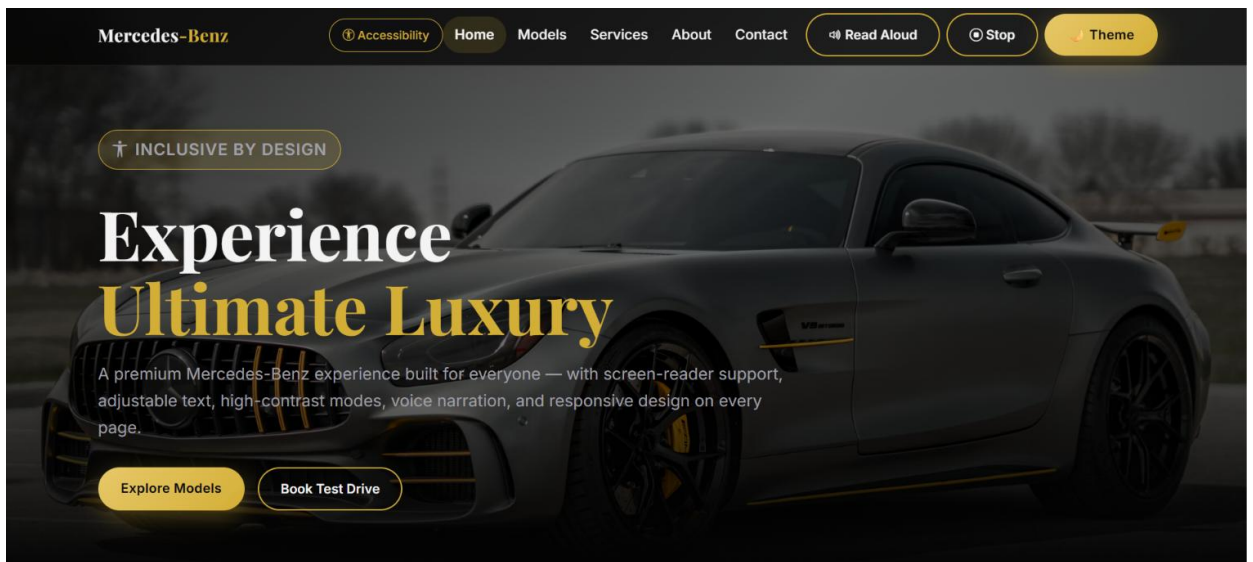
Mercedes-Benz

Accessibility Home Models Services About Contact Read Aloud Stop Theme

INCLUSIVE BY DESIGN

Experience
Ultimate Luxury

A premium Mercedes-Benz experience built for everyone — with screen-reader support, adjustable text, high-contrast modes, voice narration, and responsive design on every page.

Explore Models Book Test Drive